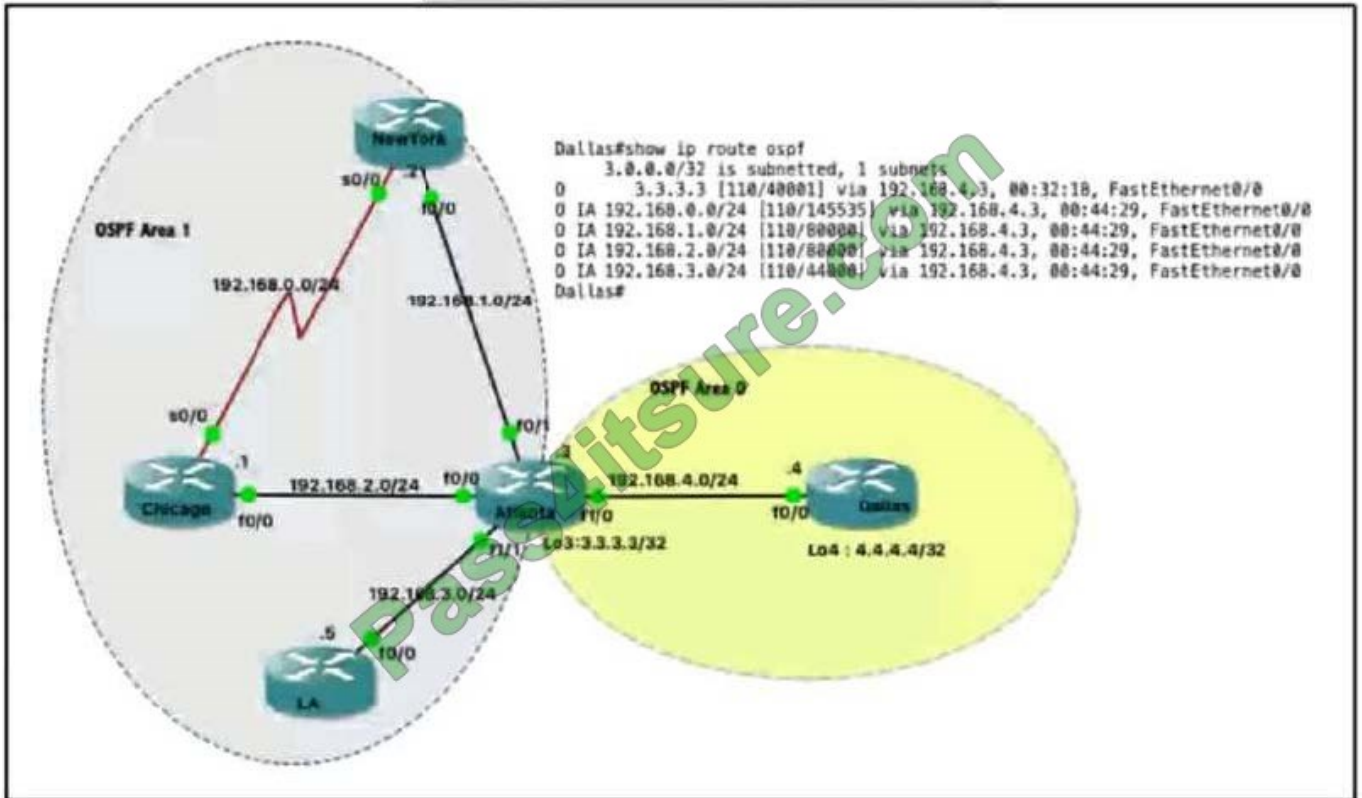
NewYork
s0/0
.2
f0/0
OSPF Area 1
192.168.0.0/24
192.168.1.0/24
Dallas#show ip route ospf
3.0.0.0/32 is subnetted, 1 subnets
O 3.3.3.3 [110/40001] via 192.168.4.3, 00:32:18, FastEthernet0/0
O IA 192.168.0.0/24 [110/145535] via 192.168.4.3, 00:44:29, FastEthernet0/0
O IA 192.168.1.0/24 [110/80000] via 192.168.4.3, 00:44:29, FastEthernet0/0
O IA 192.168.2.0/24 [110/80000] via 192.168.4.3, 00:44:29, FastEthernet0/0
O IA 192.168.3.0/24 [110/44000] via 192.168.4.3, 00:44:29, FastEthernet0/0
Dallas#
OSPF Area 0
s0/0
f0/1
.1
.3
.4
Chicago
192.168.2.0/24
f0/0
Atlanta
192.168.4.0/24
f0/0
Dallas
f0/0
f1/0
f1/1
Lo3:3.3.3.3/32
Lo4 : 4.4.4.4/32
192.168.3.0/24
.5
f0/0
LA
Pass4itsure.com